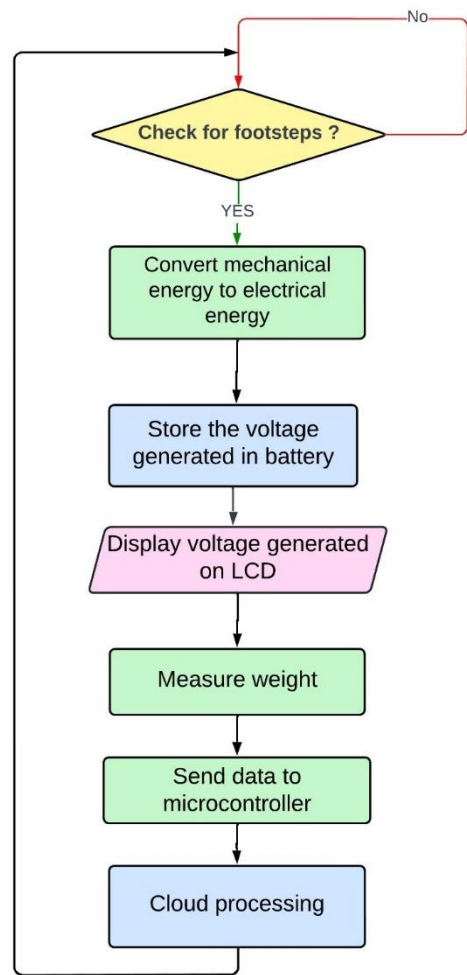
No

Check for footsteps ?

YES

Convert mechanical energy to electrical energy

Store the voltage generated in battery

Display voltage generated on LCD

Measure weight

Send data to microcontroller

Cloud processing